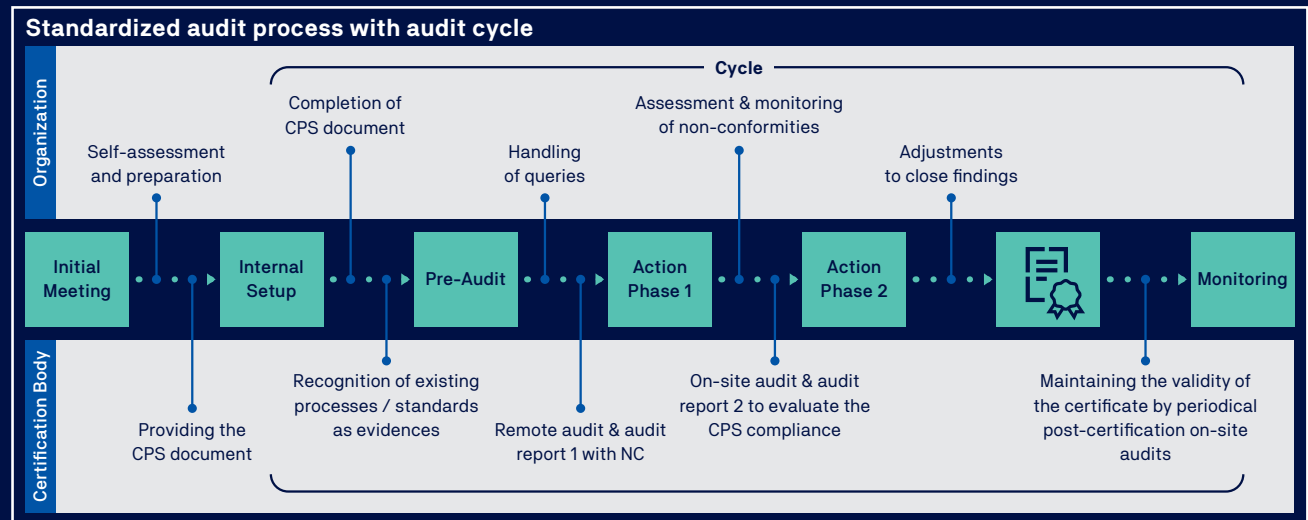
Standardized audit process with audit cycle

Organization

Cycle

Self-assessment and preparation

Completion of CPS document

Handling of queries

Assessment & monitoring of non-conformities

Adjustments to close findings

Initial Meeting

Internal Setup

Pre-Audit

Action Phase 1

Action Phase 2

Monitoring

Certification Body

Providing the CPS document

Recognition of existing processes / standards as evidences

Remote audit & audit report 1 with NC

On-site audit & audit report 2 to evaluate the CPS compliance

Maintaining the validity of the certificate by periodical post-certification on-site audits